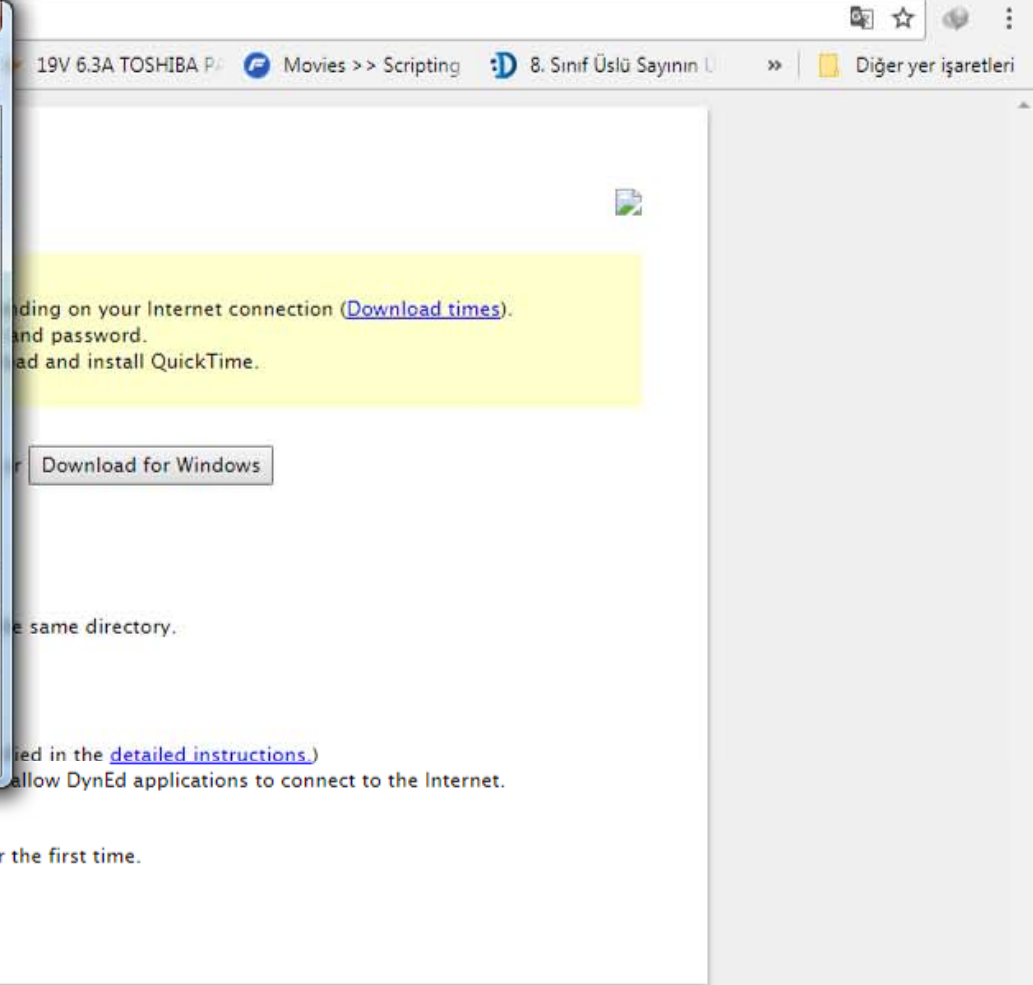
19V 6.3A TOSHIBA P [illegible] Movies >> Scripting 8. Sınıf Üslü Sayının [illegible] » Diğer yer işaretleri

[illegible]nding on your Internet connection (Download times).
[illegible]and password.
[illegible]ad and install QuickTime.

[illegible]r Download for Windows

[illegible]e same directory.

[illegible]ied in the detailed instructions.)
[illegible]allow DynEd applications to connect to the Internet.

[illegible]r the first time.